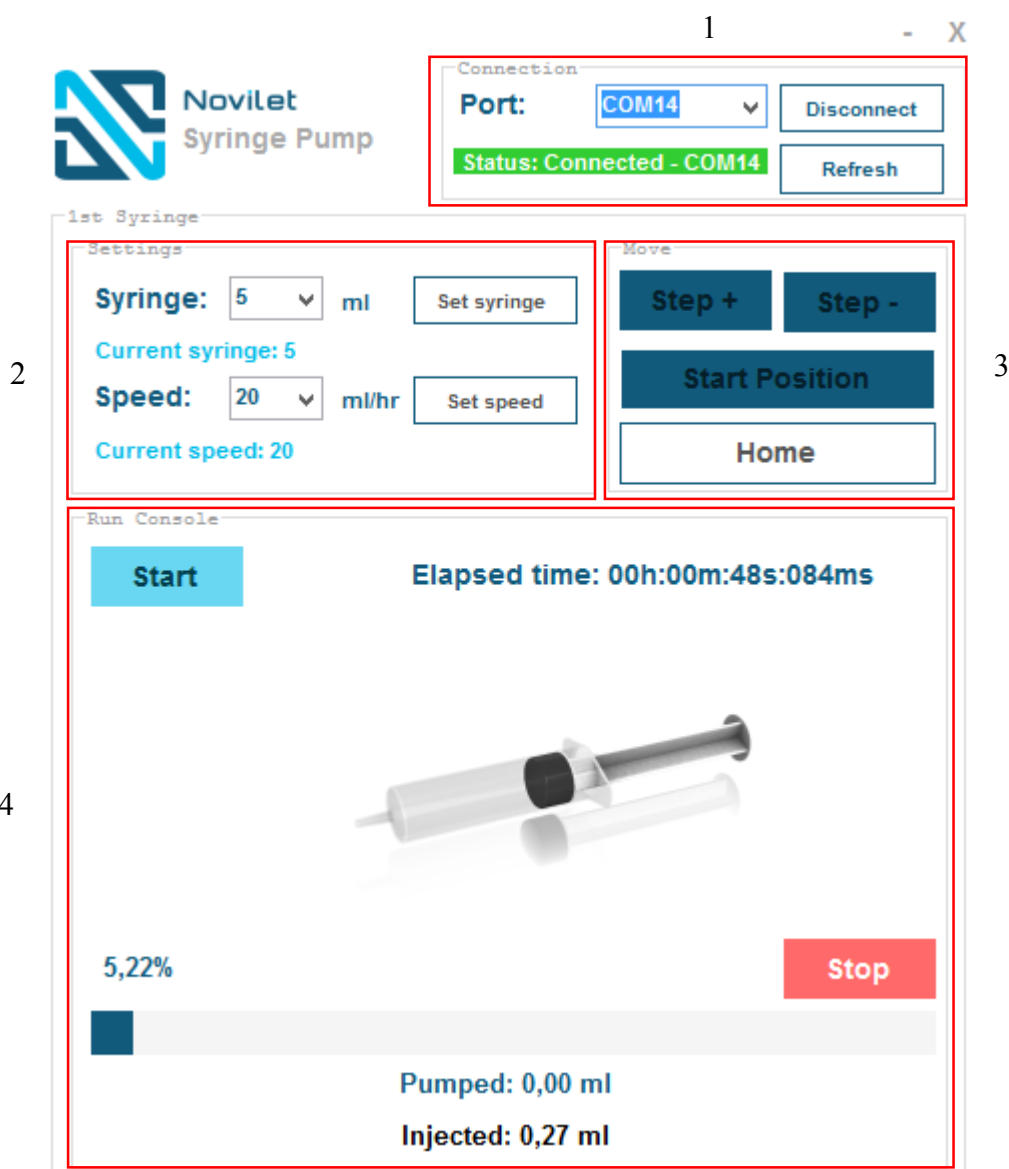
1

- X

Novilet
Syringe Pump

Connection
Port: COM14 Disconnect
Status: Connected - COM14 Refresh

1st Syringe

Settings
Syringe: 5 ml Set syringe
Current syringe: 5
Speed: 20 ml/hr Set speed
Current speed: 20

2

Move
Step + Step -
Start Position
Home

3

Run Console
Start
Elapsed time: 00h:00m:48s:084ms

4

5,22%
Stop

Pumped: 0,00 ml
Injected: 0,27 ml